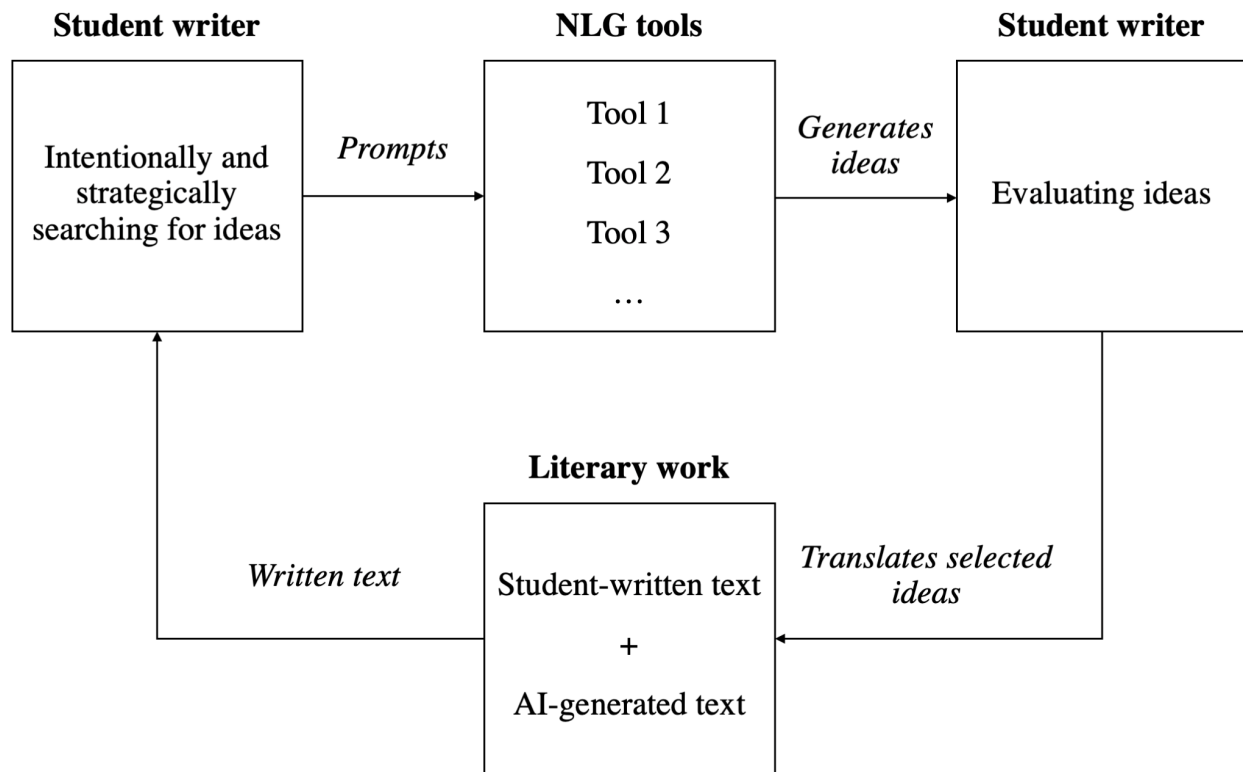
**Student writer**

Intentionally and strategically searching for ideas

*Prompts*

**NLG tools**

Tool 1

Tool 2

Tool 3

…

*Generates ideas*

**Student writer**

Evaluating ideas

**Literary work**

*Written text*

Student-written text

+

AI-generated text

*Translates selected ideas*